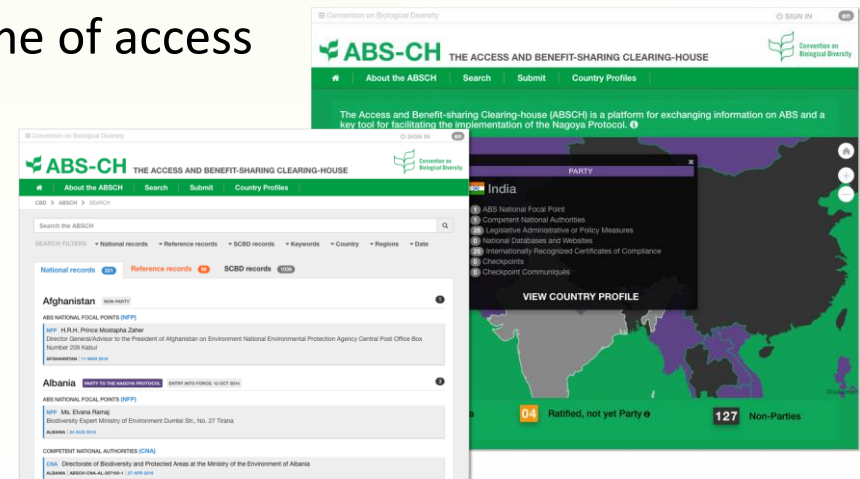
ne of access

Convention on Biological Diversity
SIGN IN en
ABS-CH THE ACCESS AND BENEFIT-SHARING CLEARING-HOUSE
Convention on Biological Diversity
About the ABSCH Search Submit Country Profiles
The Access and Benefit-sharing Clearing-house (ABSCH) is a platform for exchanging information on ABS and a key tool for facilitating the implementation of the Nagoya Protocol.
PARTY
India
1 ABS National Focal Point
1 Competent National Authorities
26 Legislative Administrative or Policy Measures
0 National Databases and Websites
25 Internationally Recognized Certificates of Compliance
0 Checkpoints
0 Checkpoint Communiqués
VIEW COUNTRY PROFILE
04 Ratified, not yet Party
127 Non-Parties

Convention on Biological Diversity
SIGN IN en
ABS-CH THE ACCESS AND BENEFIT-SHARING CLEARING-HOUSE
Convention on Biological Diversity
About the ABSCH Search Submit Country Profiles
CBD > ABSCH > SEARCH
Search the ABSCH
SEARCH FILTERS: National records Reference records SCBD records Keywords Country Regions Date
National records 331 Reference records 95 SCBD records 1030
Afghanistan NON PARTY
ABS NATIONAL FOCAL POINTS (NFP)
NFP H.R.H. Prince Mostapha Zaher
Director General/Advisor to the President of Afghanistan on Environment National Environmental Protection Agency Central Post Office Box Number 209 Kabul
AFGHANISTAN | 11 MAR 2015
Albania PARTY TO THE NAGOYA PROTOCOL ENTRY INTO FORCE: 12 OCT 2014
ABS NATIONAL FOCAL POINTS (NFP)
NFP Ms. Elvana Ramaj
Biodiversity Expert Ministry of Environment Durrësi Str., No. 27 Tirana
ALBANIA | 20 AUG 2015
COMPETENT NATIONAL AUTHORITIES (CNA)
CNA Directorate of Biodiversity and Protected Areas at the Ministry of the Environment of Albania
ALBANIA | ABSCH-CNA-AL-207105-1 | 27 APR 2016